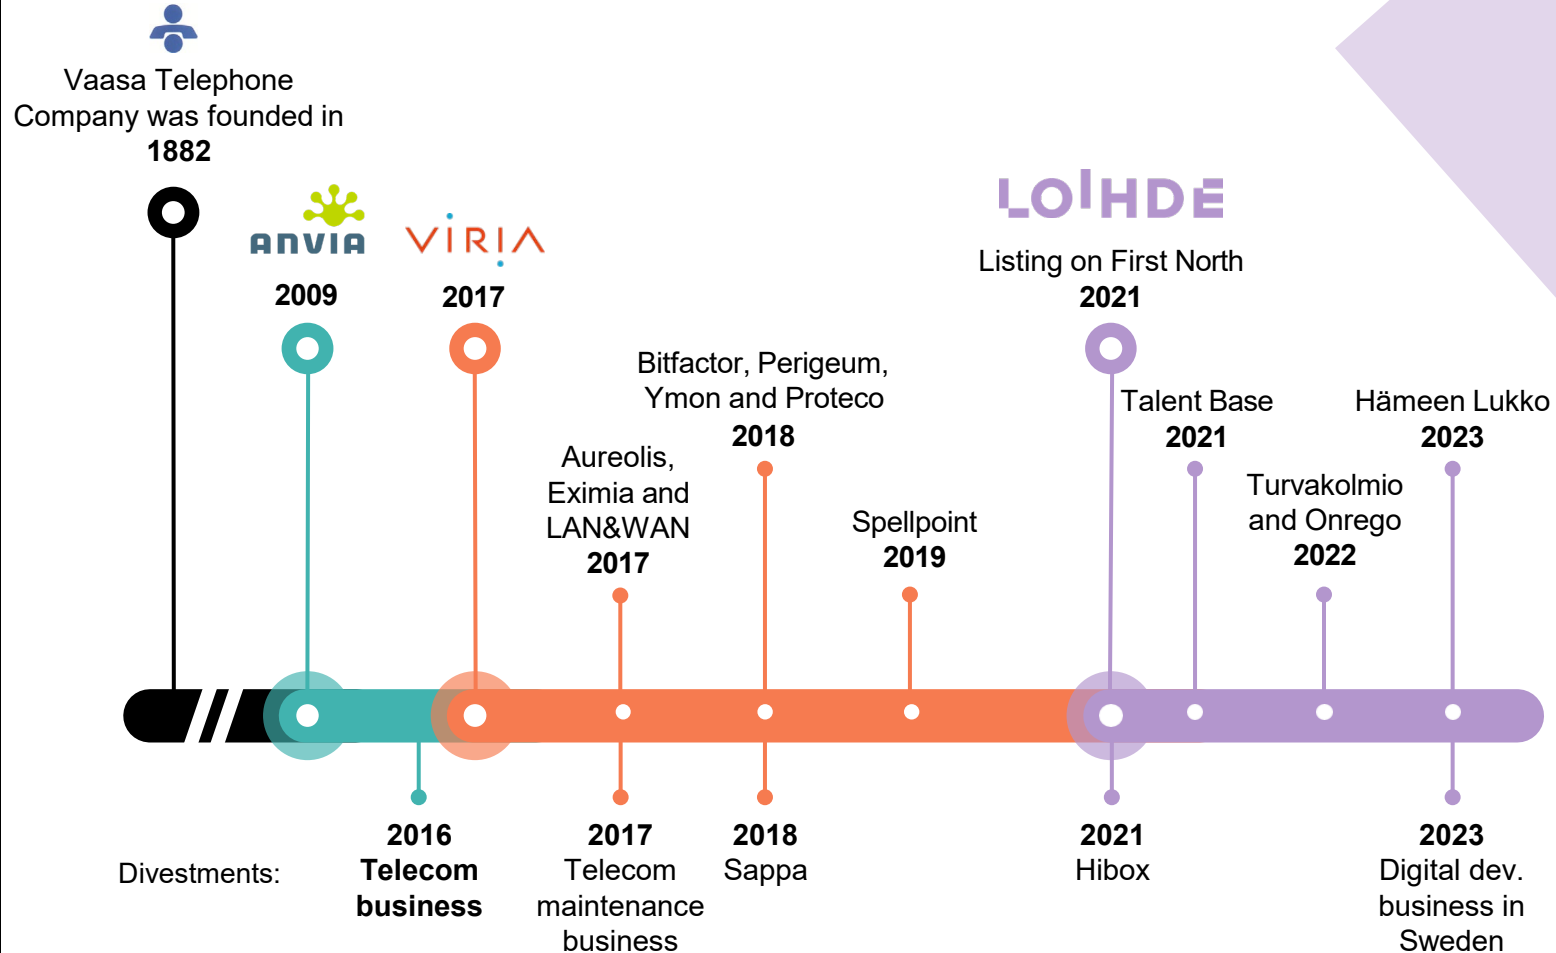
Vaasa Telephone Company was founded in
**1882**

ANVIA
**2009**

VIRIA
**2017**

Bitfactor, Perigeum, Ymon and Proteco
**2018**

Aureolis, Eximia and LAN&WAN
**2017**

Spellpoint
**2019**

LOIHDE
Listing on First North
**2021**

Talent Base
**2021**

Turvakolmio and Onrego
**2022**

Hämeen Lukko
**2023**

Divestments:

**2016**
**Telecom business**

**2017**
Telecom maintenance business

**2018**
Sappa

**2021**
Hibox

**2023**
Digital dev. business in Sweden